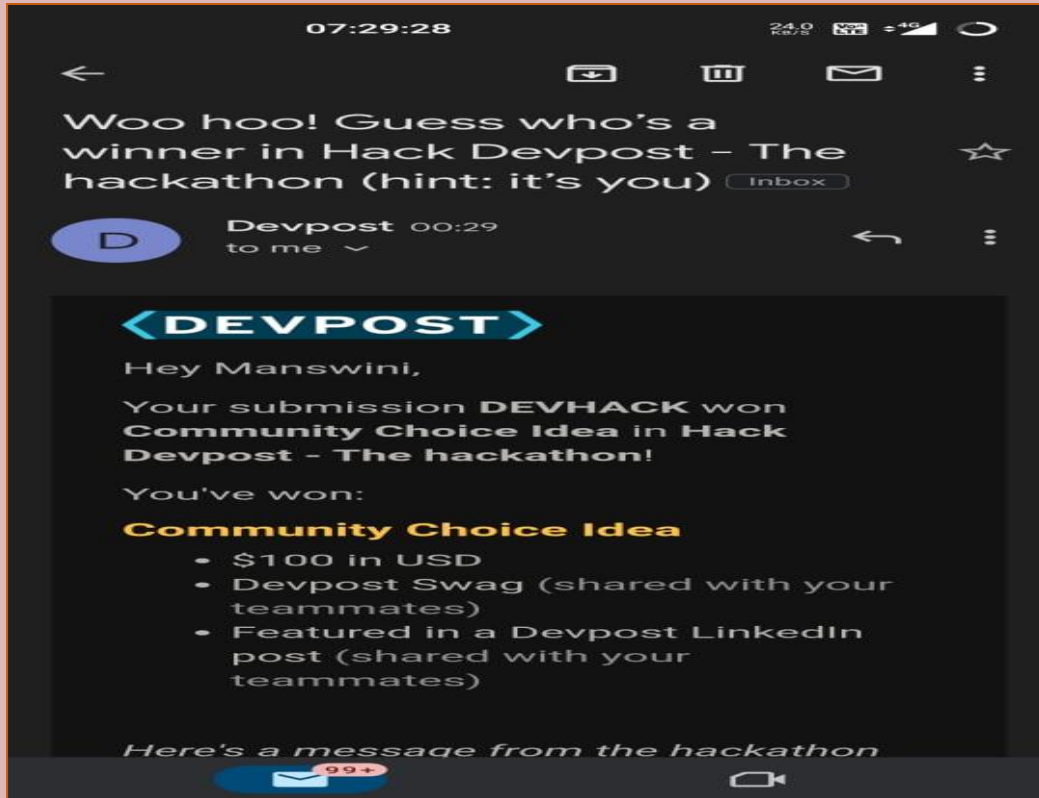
07:29:28

24.0 KB/S Vo LTE 4G

Woo hoo! Guess who's a winner in Hack Devpost - The hackathon (hint: it's you) Inbox

D

Devpost 00:29
to me

DEVPOST

Hey Manswini,

Your submission **DEVHACK** won **Community Choice Idea** in **Hack Devpost - The hackathon**!

You've won:

**Community Choice Idea**

- $100 in USD
- Devpost Swag (shared with your teammates)
- Featured in a Devpost LinkedIn post (shared with your teammates)

*Here's a message from the hackathon*

99+